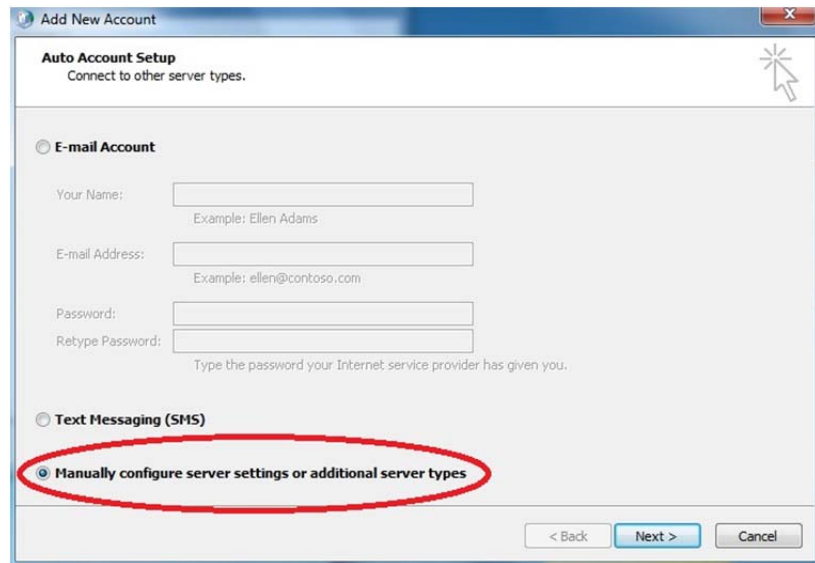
Add New Account

Auto Account Setup
Connect to other server types.

E-mail Account

Your Name:
Example: Ellen Adams

E-mail Address:
Example: ellen@contoso.com

Password:
Retype Password:
Type the password your Internet service provider has given you.

Text Messaging (SMS)

Manually configure server settings or additional server types

< Back
Next >
Cancel